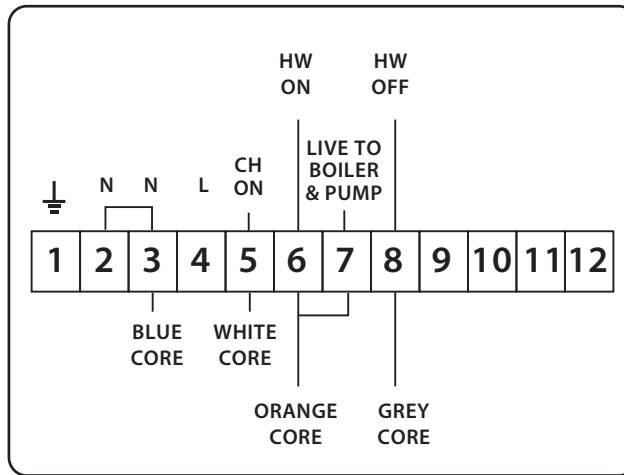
HW ON

HW OFF

LIVE TO BOILER & PUMP

N N L CH ON

| 1 | 2 | 3 | 4 | 5 | 6 | 7 | 8 | 9 | 10 | 11 | 12 |
|---|---|---|---|---|---|---|---|---|---|---|---|

BLUE CORE

WHITE CORE

ORANGE CORE

GREY CORE